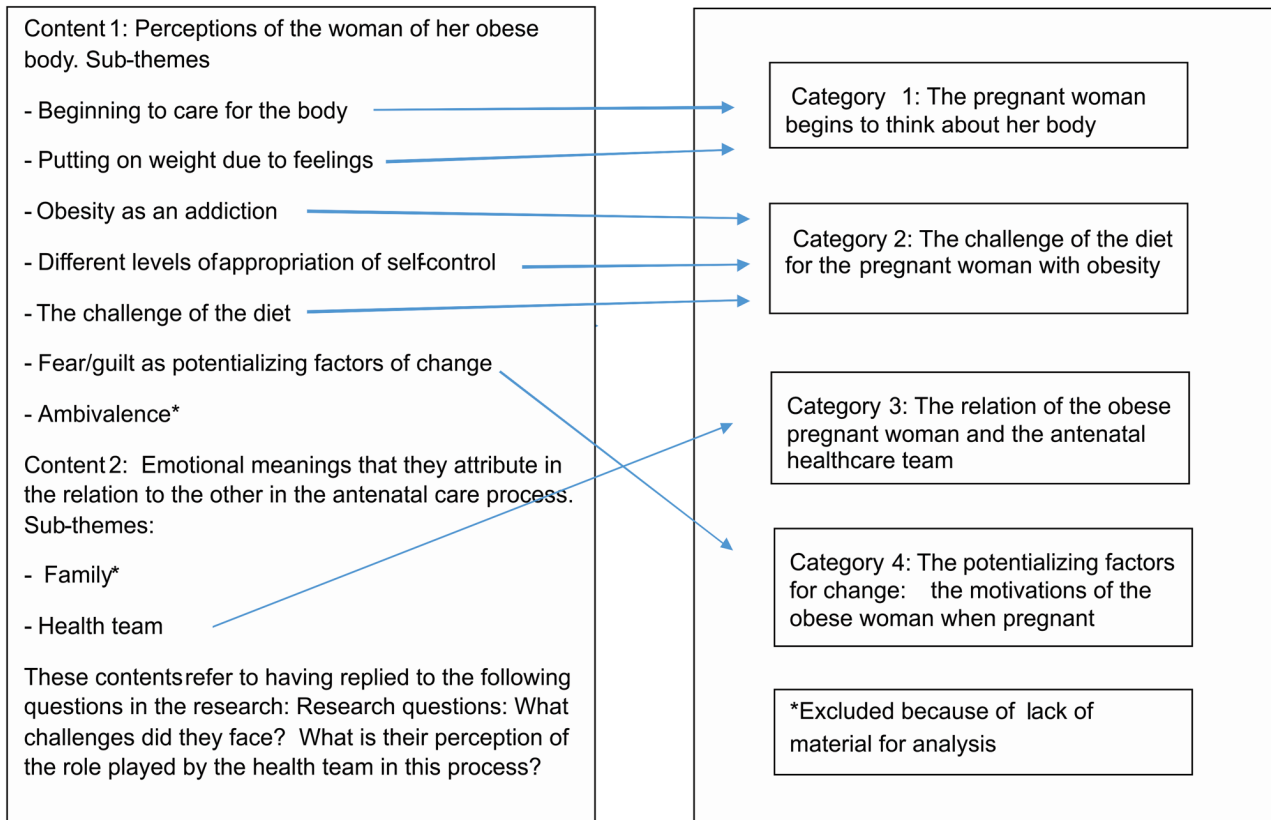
Content 1: Perceptions of the woman of her obese body. Sub-themes

- Beginning to care for the body

- Putting on weight due to feelings

- Obesity as an addiction

- Different levels of appropriation of self-control

- The challenge of the diet

- Fear/guilt as potentializing factors of change

- Ambivalence*

Content 2: Emotional meanings that they attribute in the relation to the other in the antenatal care process. Sub-themes:

- Family*

- Health team

These contents refer to having replied to the following questions in the research: Research questions: What challenges did they face? What is their perception of the role played by the health team in this process?

Category 1: The pregnant woman begins to think about her body

Category 2: The challenge of the diet for the pregnant woman with obesity

Category 3: The relation of the obese pregnant woman and the antenatal healthcare team

Category 4: The potentializing factors for change: the motivations of the obese woman when pregnant

*Excluded because of lack of material for analysis